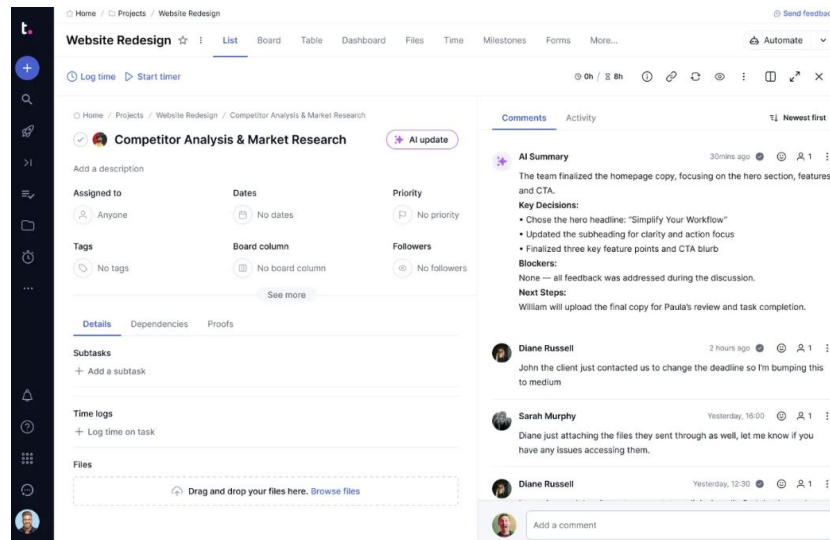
t.

Home / Projects / Website Redesign

Send feedbac

Website Redesign ☆ ⋮ List Board Table Dashboard Files Time Milestones Forms More... Automate

Log time ▷ Start timer

0h / ⧖ 8h

Home / Projects / Website Redesign / Competitor Analysis & Market Research

Competitor Analysis & Market Research

AI update

Add a description

Assigned to
Anyone

Dates
No dates

Priority
No priority

Tags
No tags

Board column
No board column

Followers
No followers

See more

Details Dependencies Proofs

Subtasks
+ Add a subtask

Time logs
+ Log time on task

Files
Drag and drop your files here. Browse files

Comments Activity Newest first

AI Summary 30mins ago 1
The team finalized the homepage copy, focusing on the hero section, features and CTA.
Key Decisions:
• Chose the hero headline: "Simplify Your Workflow"
• Updated the subheading for clarity and action focus
• Finalized three key feature points and CTA blurb
Blockers:
None — all feedback was addressed during the discussion.
Next Steps:
William will upload the final copy for Paula's review and task completion.

Diane Russell 2 hours ago 1
John the client just contacted us to change the deadline so I'm bumping this to medium

Sarah Murphy Yesterday, 16:00 1
Diane just attaching the files they sent through as well, let me know if you have any issues accessing them.

Diane Russell Yesterday, 12:30 1
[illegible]

Add a comment